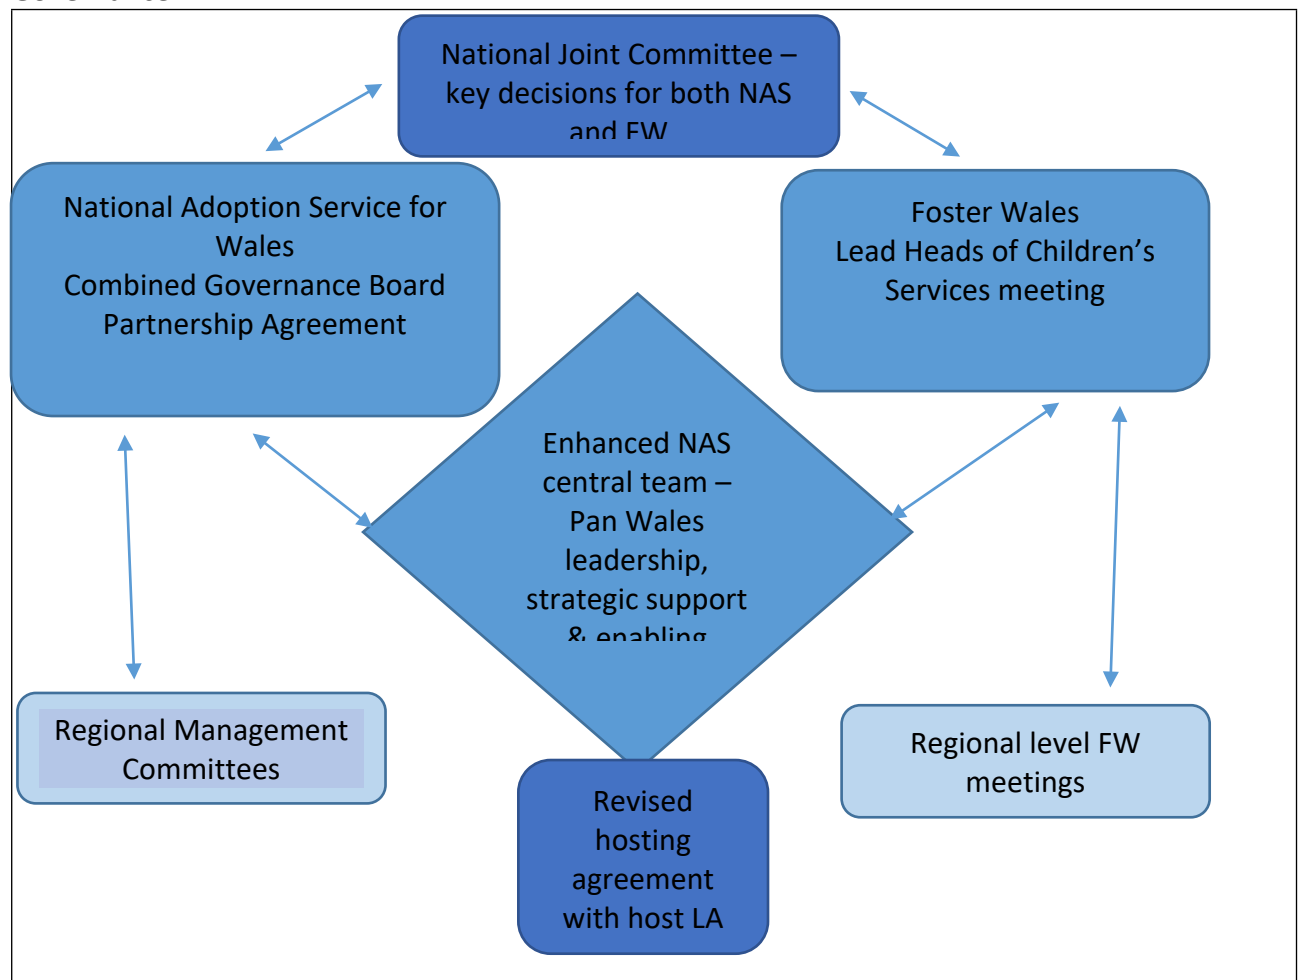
National Joint Committee – key decisions for both NAS and FW

National Adoption Service for Wales
Combined Governance Board
Partnership Agreement

Foster Wales
Lead Heads of Children's Services meeting

Enhanced NAS central team – Pan Wales leadership, strategic support & enabling

Regional Management Committees

Revised hosting agreement with host LA

Regional level FW meetings